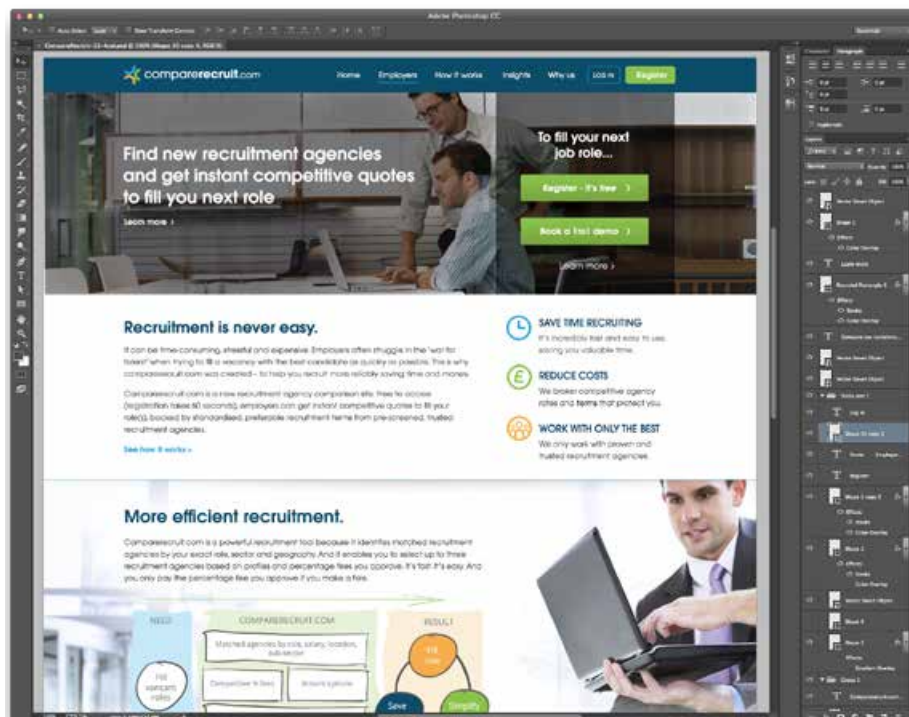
Adobe Photoshop CC

comparerecruit.com

Home Employers How it works Insights Why us Log in Register

Find new recruitment agencies and get instant competitive quotes to fill you next role

Learn more ›

To fill your next job role...

Register - it's free ›

Book a fast demo ›

Learn more ›

Recruitment is never easy.

It can be time-consuming, stressful and expensive. Employers often struggle in the 'war for talent' when trying to fill a vacancy with the best candidate as quickly as possible. This is why comparerecruit.com was created – to help you recruit more reliably saving time and money.

Comparerecruit.com is a new recruitment agency comparison site. Free to access (registration takes 60 seconds), employers can get instant competitive quotes to fill your role(s), backed by standardised, preferable recruitment terms from pre-screened, trusted recruitment agencies.

See how it works »

SAVE TIME RECRUITING
It's incredibly fast and easy to use, saving you valuable time.

REDUCE COSTS
We broker competitive agency rates and terms that protect you.

WORK WITH ONLY THE BEST
We only work with proven and trusted recruitment agencies.

More efficient recruitment.

Comparerecruit.com is a powerful recruitment tool because it identifies matched recruitment agencies by your exact role, sector and geography. And it enables you to select up to three recruitment agencies based on profiles and percentage fees you approve. It's fast. It's easy. And you only pay the percentage fees you approve if you make a hire.

NEED

COMPARERECRUIT.COM

RESULT

Matched agencies by role, salary, location, sub-sector

Competitive % fees

Brand agencies

Fill vacant roles

Fill role

Save

Simplify